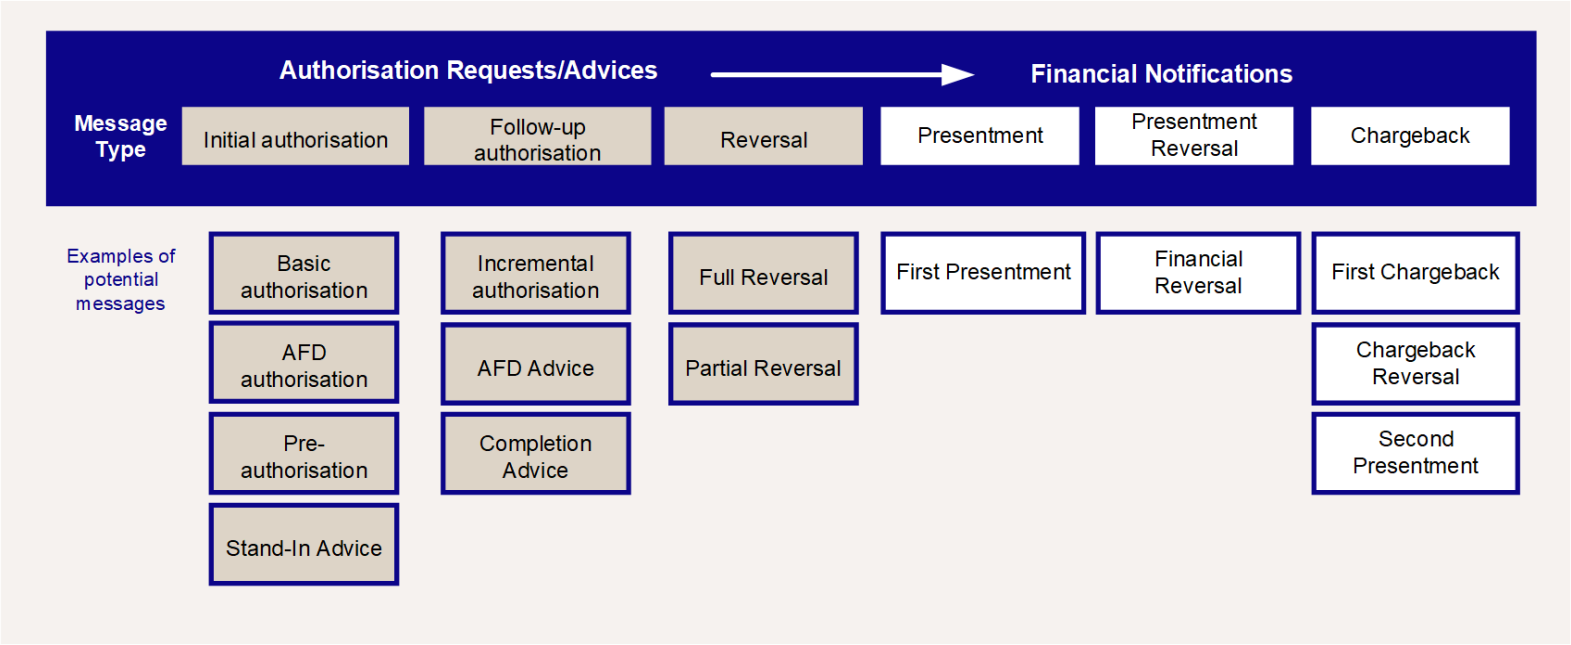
Authorisation Requests/Advices

Financial Notifications

Message Type

Initial authorisation

Follow-up authorisation

Reversal

Presentment

Presentment Reversal

Chargeback

Examples of potential messages

Basic authorisation

AFD authorisation

Pre-authorisation

Stand-In Advice

Incremental authorisation

AFD Advice

Completion Advice

Full Reversal

Partial Reversal

First Presentment

Financial Reversal

First Chargeback

Chargeback Reversal

Second Presentment